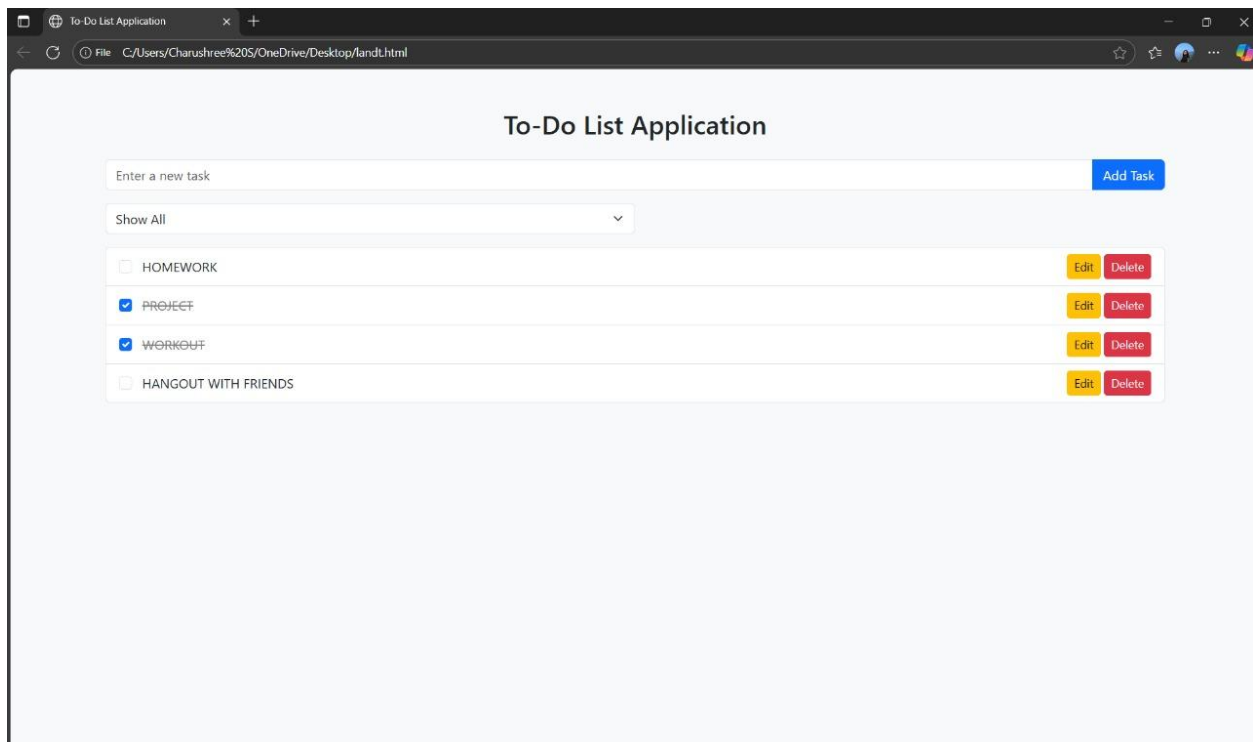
To-Do List Application

File C:/Users/Charushree%20S/OneDrive/Desktop/landt.html

To-Do List Application

Enter a new task

Add Task

Show All

HOMEWORK Edit Delete

PROJECT Edit Delete

WORKOUT Edit Delete

HANGOUT WITH FRIENDS Edit Delete